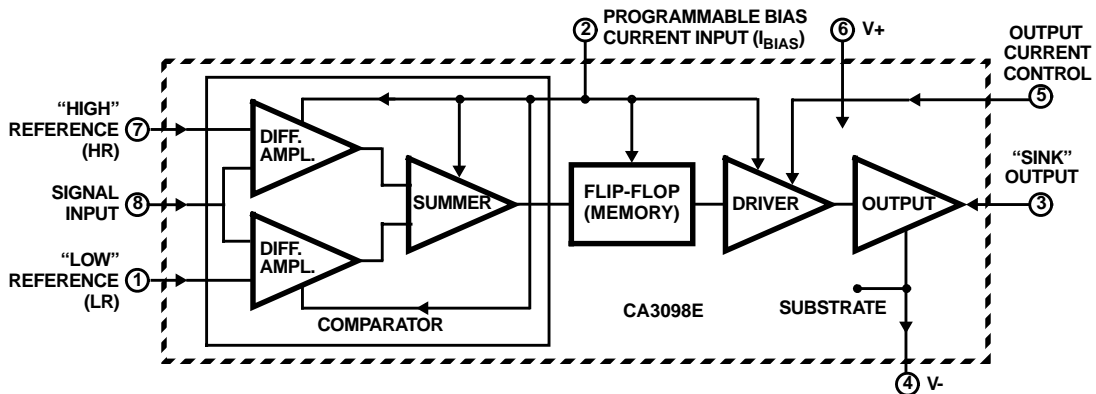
2 PROGRAMMABLE BIAS CURRENT INPUT ($I_{BIAS}$)

6 V+

OUTPUT CURRENT CONTROL 5

"HIGH" REFERENCE (HR) 7

DIFF. AMPL.

SUMMER

FLIP-FLOP (MEMORY)

DRIVER

OUTPUT

"SINK" OUTPUT 3

SIGNAL INPUT 8

DIFF. AMPL.

"LOW" REFERENCE (LR) 1

COMPARATOR

CA3098E

SUBSTRATE

4 V-